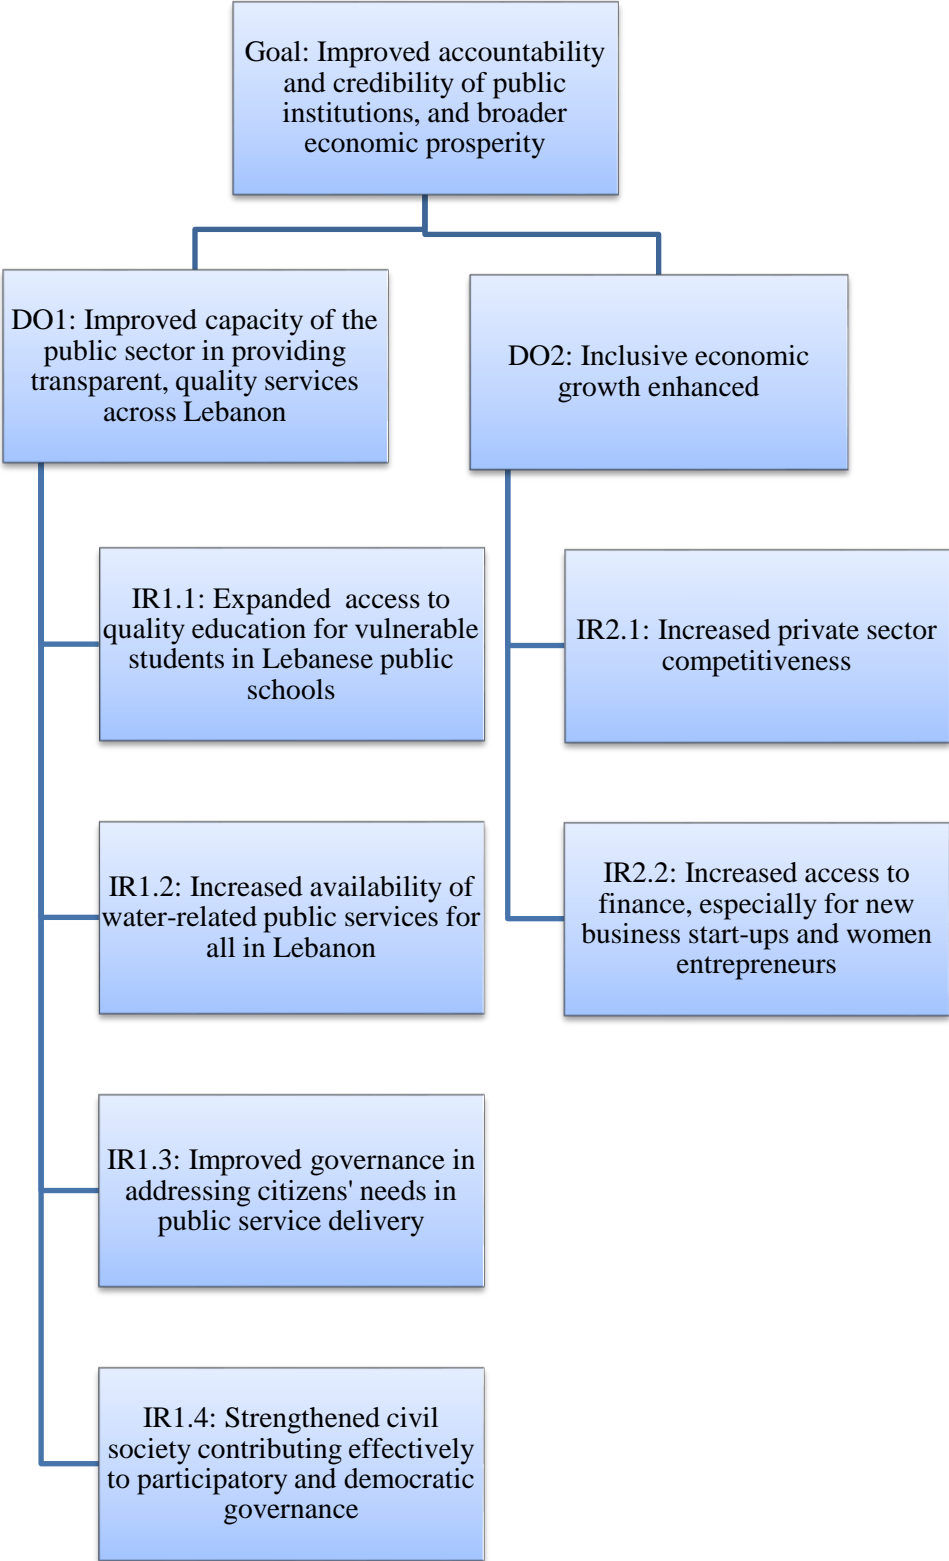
Goal: Improved accountability and credibility of public institutions, and broader economic prosperity

DO1: Improved capacity of the public sector in providing transparent, quality services across Lebanon

DO2: Inclusive economic growth enhanced

IR1.1: Expanded access to quality education for vulnerable students in Lebanese public schools

IR1.2: Increased availability of water-related public services for all in Lebanon

IR1.3: Improved governance in addressing citizens' needs in public service delivery

IR1.4: Strengthened civil society contributing effectively to participatory and democratic governance

IR2.1: Increased private sector competitiveness

IR2.2: Increased access to finance, especially for new business start-ups and women entrepreneurs